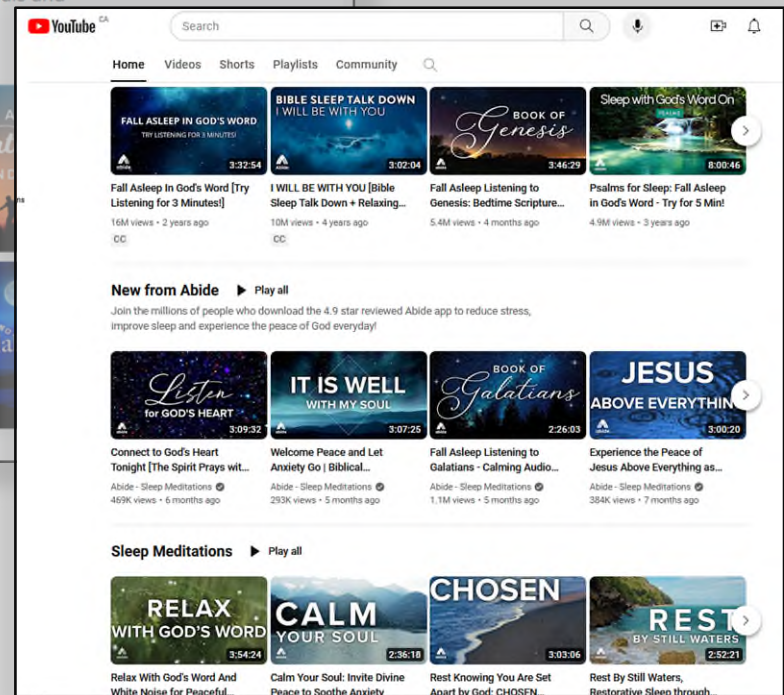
YouTube CA

Search

Home Videos Shorts Playlists Community

FALL ASLEEP IN GOD'S WORD
TRY LISTENING FOR 3 MINUTES!
3:32:54
Fall Asleep In God's Word [Try Listening for 3 Minutes!]
16M views • 2 years ago
CC

BIBLE SLEEP TALK DOWN
I WILL BE WITH YOU
3:02:04
I WILL BE WITH YOU [Bible Sleep Talk Down + Relaxing...
10M views • 4 years ago
CC

BOOK OF Genesis
3:46:29
Fall Asleep Listening to Genesis: Bedtime Scripture...
5.4M views • 4 months ago

Sleep with God's Word On
8:00:46
Psalms for Sleep: Fall Asleep in God's Word - Try for 5 Min!
4.9M views • 3 years ago

New from Abide Play all
Join the millions of people who download the 4.9 star reviewed Abide app to reduce stress, improve sleep and experience the peace of God everyday!

Listen for GOD'S HEART
3:09:32
Connect to God's Heart Tonight [The Spirit Prays wit...
Abide - Sleep Meditations
469K views • 6 months ago

IT IS WELL WITH MY SOUL
3:07:25
Welcome Peace and Let Anxiety Go | Biblical...
Abide - Sleep Meditations
293K views • 5 months ago

BOOK OF Galatians
2:26:03
Fall Asleep Listening to Galatians - Calming Audio...
Abide - Sleep Meditations
1.1M views • 5 months ago

JESUS ABOVE EVERYTHIN
3:00:20
Experience the Peace of Jesus Above Everything as...
Abide - Sleep Meditations
384K views • 7 months ago

Sleep Meditations Play all

RELAX WITH GOD'S WORD
3:54:24
Relax With God's Word And White Noise for Peaceful...

CALM YOUR SOUL
2:36:18
Calm Your Soul: Invite Divine Peace to Soothe Anxiety

CHOSEN
3:03:06
Rest Knowing You Are Set Apart by God: CHOSEN...

REST BY STILL WATERS
2:52:21
Rest By Still Waters, Restorative Sleep through...